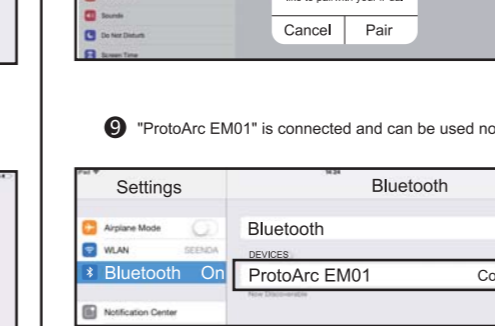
Sounds
Do Not Disturb
Screen Time
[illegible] to pair with your iPad
Cancel
Pair

❾ "ProtoArc EM01" is connected and can be used no

iPad
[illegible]
Settings
Bluetooth
Airplane Mode
WLAN
SEENDA
Bluetooth
On
Notification Center
Bluetooth
DEVICES
ProtoArc EM01
Co
Now Discoverable